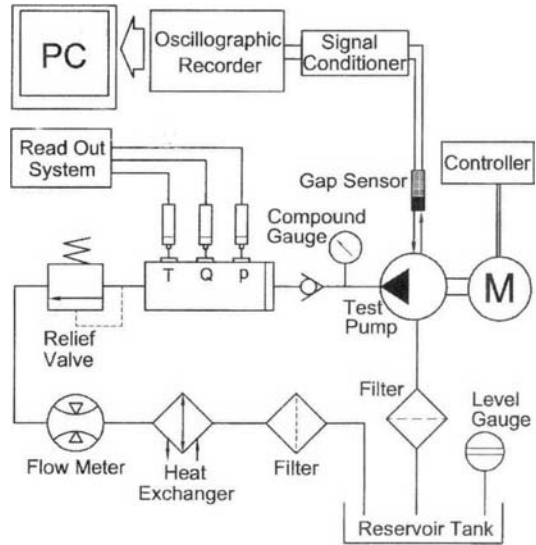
PC

Oscillographic Recorder

Signal Conditioner

Read Out System

Controller

Gap Sensor

Compound Gauge

T Q P

M

Test Pump

Relief Valve

Filter

Level Gauge

Flow Meter

Heat Exchanger

Filter

Reservoir Tank